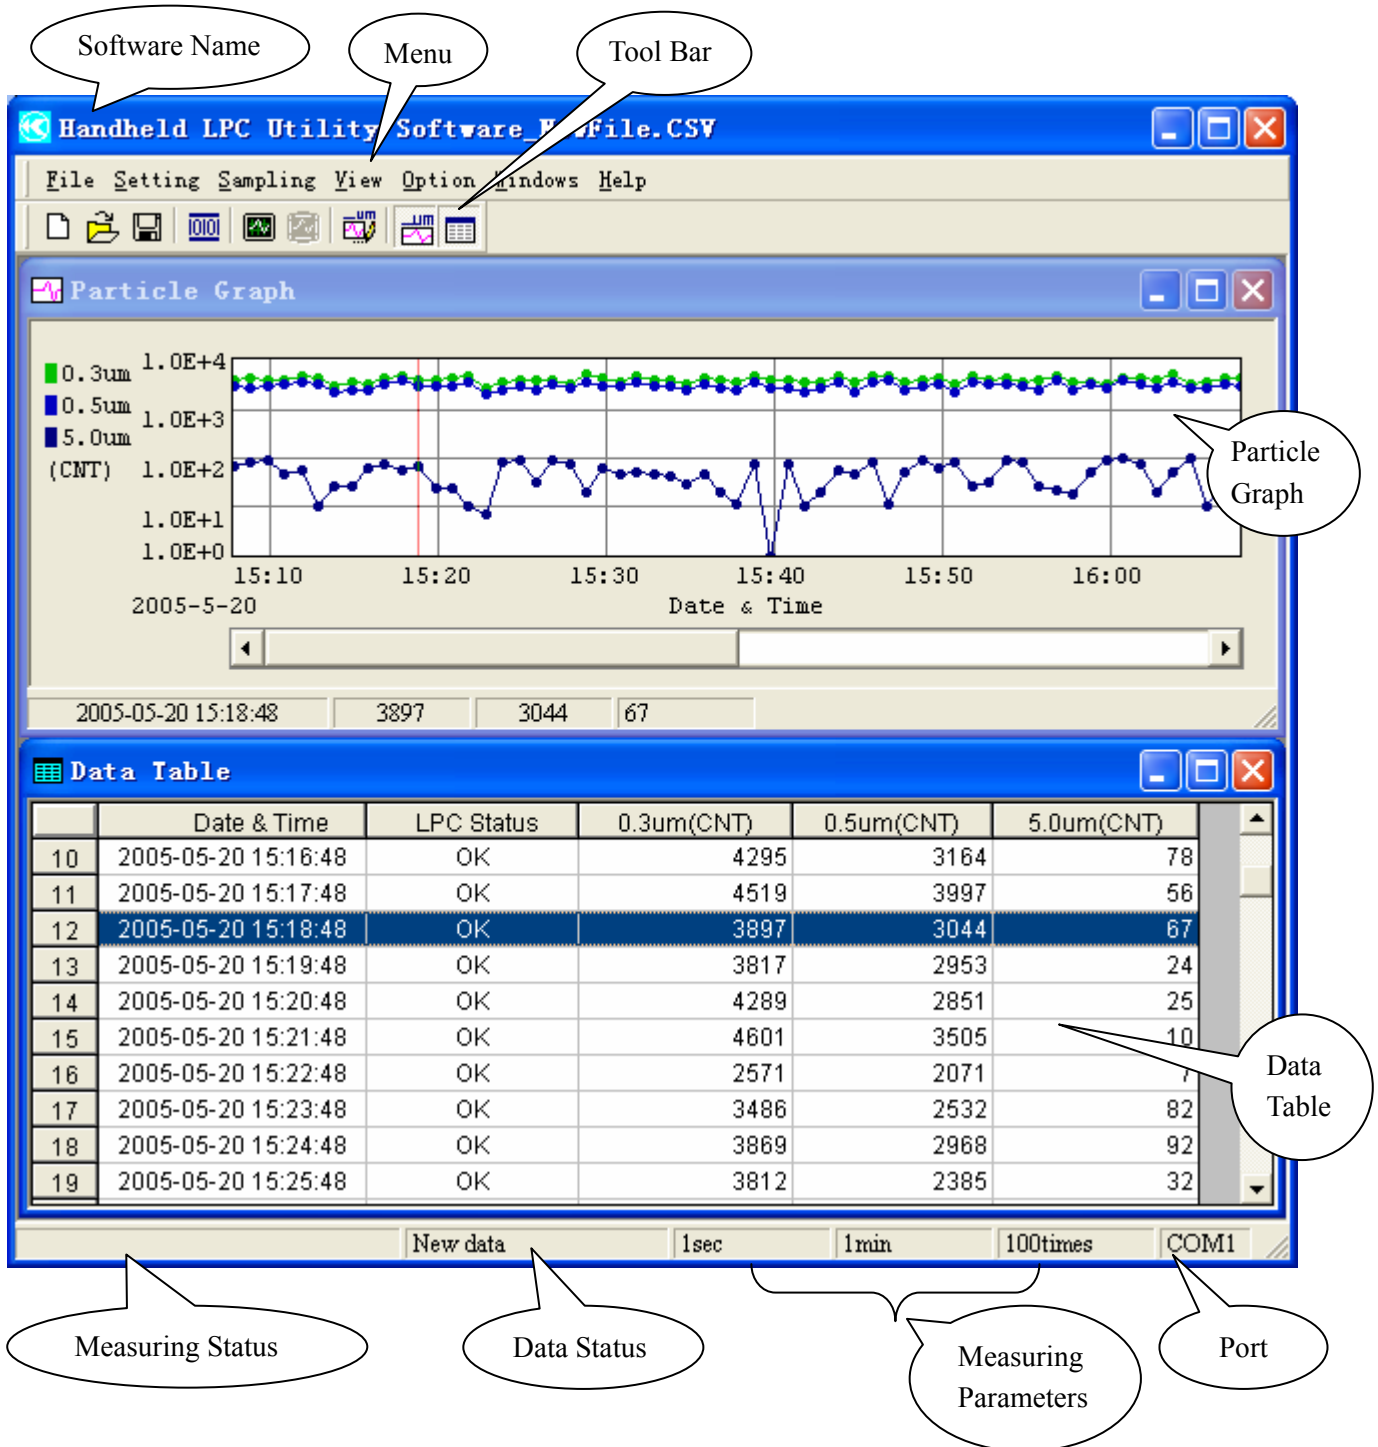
Software Name

Menu

Tool Bar

Handheld LPC Utility Software_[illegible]File.CSV

File Setting Sampling View Option Windows Help

Particle Graph

0.3um
0.5um
5.0um
(CNT)

1.0E+4
1.0E+3
1.0E+2
1.0E+1
1.0E+0

15:10 15:20 15:30 15:40 15:50 16:00

2005-5-20

Date & Time

Particle Graph

2005-05-20 15:18:48 | 3897 | 3044 | 67

Data Table

| | Date & Time | LPC Status | 0.3um(CNT) | 0.5um(CNT) | 5.0um(CNT) |
|---|---|---|---|---|---|
| 10 | 2005-05-20 15:16:48 | OK | 4295 | 3164 | 78 |
| 11 | 2005-05-20 15:17:48 | OK | 4519 | 3997 | 56 |
| 12 | 2005-05-20 15:18:48 | OK | 3897 | 3044 | 67 |
| 13 | 2005-05-20 15:19:48 | OK | 3817 | 2953 | 24 |
| 14 | 2005-05-20 15:20:48 | OK | 4289 | 2851 | 25 |
| 15 | 2005-05-20 15:21:48 | OK | 4601 | 3505 | 10 |
| 16 | 2005-05-20 15:22:48 | OK | 2571 | 2071 | 7 |
| 17 | 2005-05-20 15:23:48 | OK | 3486 | 2532 | 82 |
| 18 | 2005-05-20 15:24:48 | OK | 3869 | 2968 | 92 |
| 19 | 2005-05-20 15:25:48 | OK | 3812 | 2385 | 32 |

Data Table

New data | 1sec | 1min | 100times | COM1

Measuring Status

Data Status

Measuring Parameters

Port